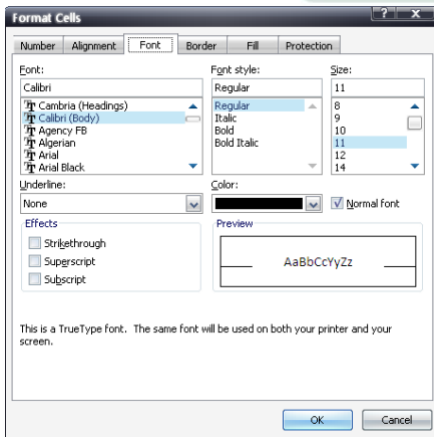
Format Cells

?
X

Number
Alignment
Font
Border
Fill
Protection

Font:
Calibri
Cambria (Headings)
Calibri (Body)
Agency FB
Algerian
Arial
Arial Black

Font style:
Regular
Regular
Italic
Bold
Bold Italic

Size:
11
8
9
10
11
12
14

Underline:
None

Color:

Normal font

Effects
Strikethrough
Superscript
Subscript

Preview
AaBbCcYyZz

This is a TrueType font. The same font will be used on both your printer and your screen.

OK
Cancel